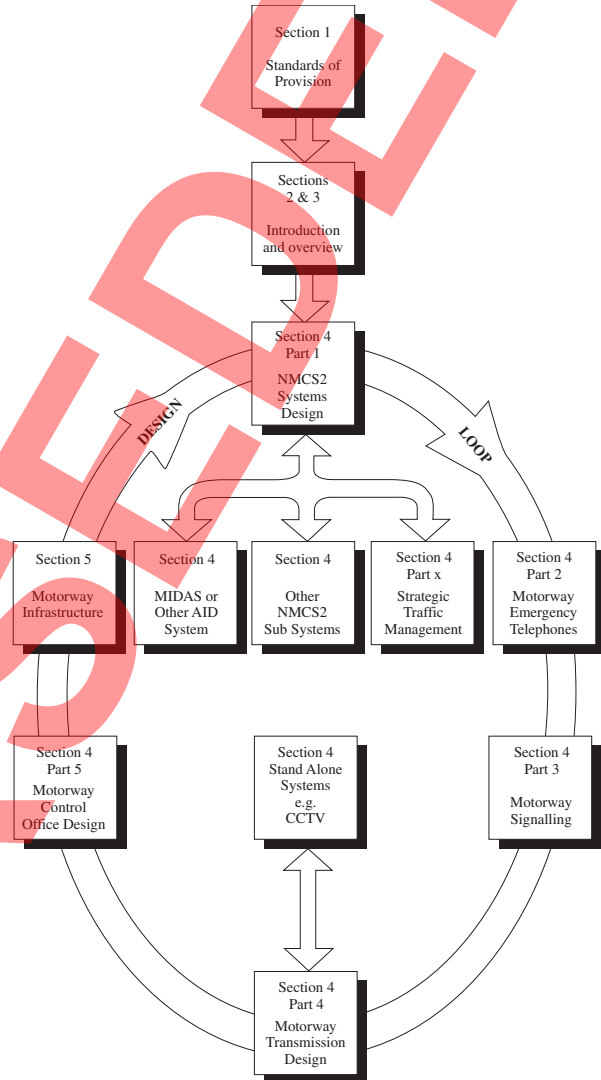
Section 1

Standards of Provision

Sections 2 & 3

Introduction and overview

Section 4 Part 1

NMCS2 Systems Design

DESIGN

LOOP

Section 5

Motorway Infrastructure

Section 4

MIDAS or Other AID System

Section 4

Other NMCS2 Sub Systems

Section 4 Part x

Strategic Traffic Management

Section 4 Part 2

Motorway Emergency Telephones

Section 4 Part 5

Motorway Control Office Design

Section 4 Stand Alone Systems e.g. CCTV

Section 4 Part 3

Motorway Signalling

Section 4 Part 4

Motorway Transmission Design

SEDE